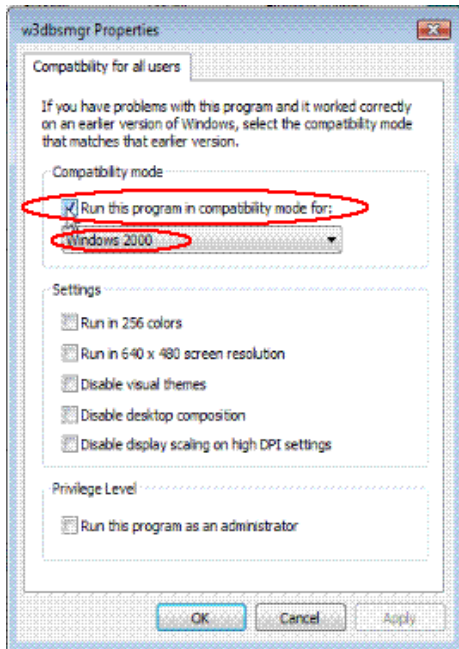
w3dbsmgr Properties

Compatibility for all users

If you have problems with this program and it worked correctly on an earlier version of Windows, select the compatibility mode that matches that earlier version.

Compatibility mode

Run this program in compatibility mode for:

Windows 2000

Settings

Run in 256 colors

Run in 640 x 480 screen resolution

Disable visual themes

Disable desktop composition

Disable display scaling on high DPI settings

Privilege Level

Run this program as an administrator

OK

Cancel

Apply